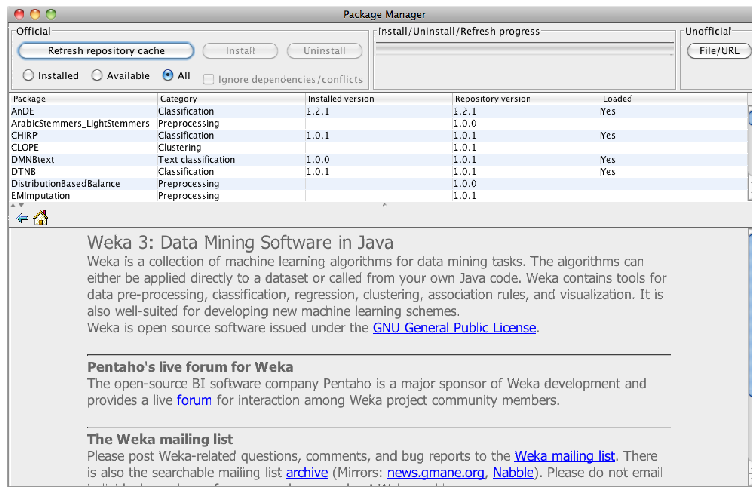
Package Manager

Official

Refresh repository cache

Install

Uninstall

Installed

Available

All

Ignore dependencies/conflicts

Install/Uninstall/Refresh progress

Unofficial

File/URL

| Package | Category | Installed version | Repository version | Loaded |
|---|---|---|---|---|
| AnDE | Classification | 1.2.1 | 1.2.1 | Yes |
| ArabicStemmers_LightStemmers | Preprocessing | | 1.0.0 | |
| CHIRP | Classification | 1.0.1 | 1.0.1 | Yes |
| CLOPE | Clustering | | 1.0.1 | |
| DMNBtext | Text classification | 1.0.0 | 1.0.1 | Yes |
| DTNB | Classification | 1.0.1 | 1.0.1 | Yes |
| DistributionBasedBalance | Preprocessing | | 1.0.0 | |
| EMImputation | Preprocessing | | 1.0.1 | |

Weka 3: Data Mining Software in Java

Weka is a collection of machine learning algorithms for data mining tasks. The algorithms can either be applied directly to a dataset or called from your own Java code. Weka contains tools for data pre-processing, classification, regression, clustering, association rules, and visualization. It is also well-suited for developing new machine learning schemes.

Weka is open source software issued under the GNU General Public License.

Pentaho's live forum for Weka

The open-source BI software company Pentaho is a major sponsor of Weka development and provides a live forum for interaction among Weka project community members.

The Weka mailing list

Please post Weka-related questions, comments, and bug reports to the Weka mailing list. There is also the searchable mailing list archive (Mirrors: news.gmane.org, Nabble). Please do not email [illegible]